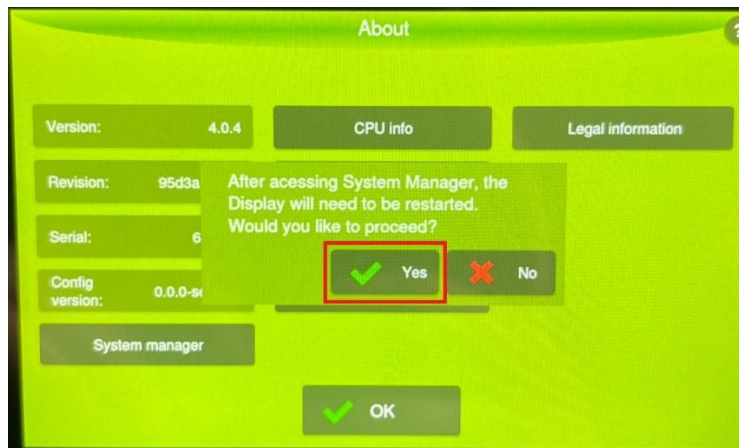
About

?

Version: 4.0.4

CPU info

Legal information

Revision: 95d3a

Serial: 6

Config version: 0.0.0-s

After acessing System Manager, the Display will need to be restarted. Would you like to proceed?

Yes

No

System manager

OK